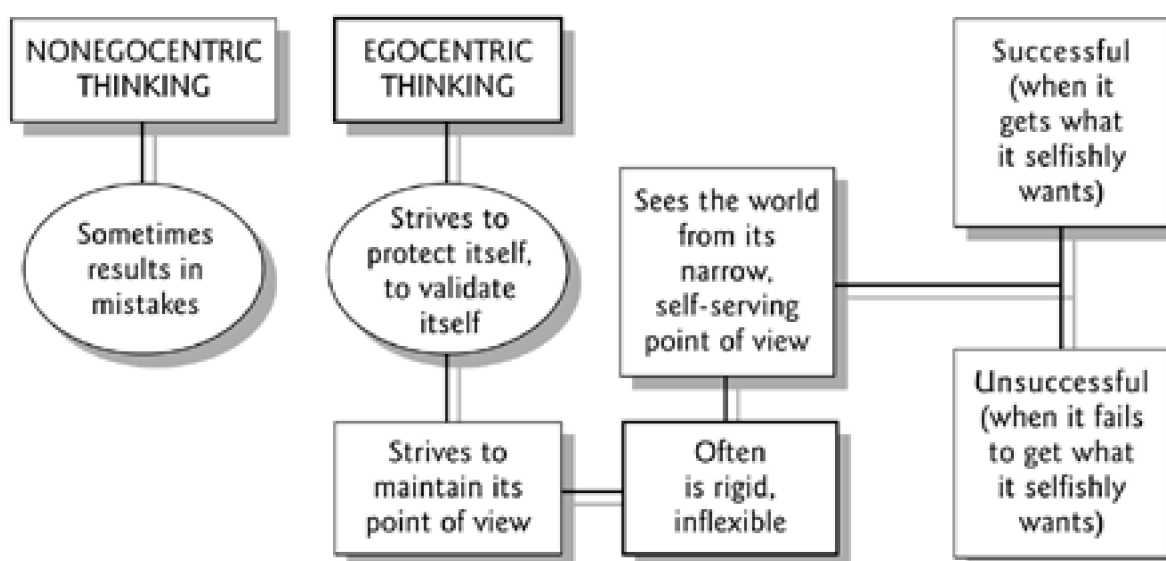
NONEGOCENTRIC THINKING

Sometimes results in mistakes

EGOCENTRIC THINKING

Strives to protect itself, to validate itself

Strives to maintain its point of view

Often is rigid, inflexible

Sees the world from its narrow, self-serving point of view

Successful (when it gets what it selfishly wants)

Unsuccessful (when it fails to get what it selfishly wants)